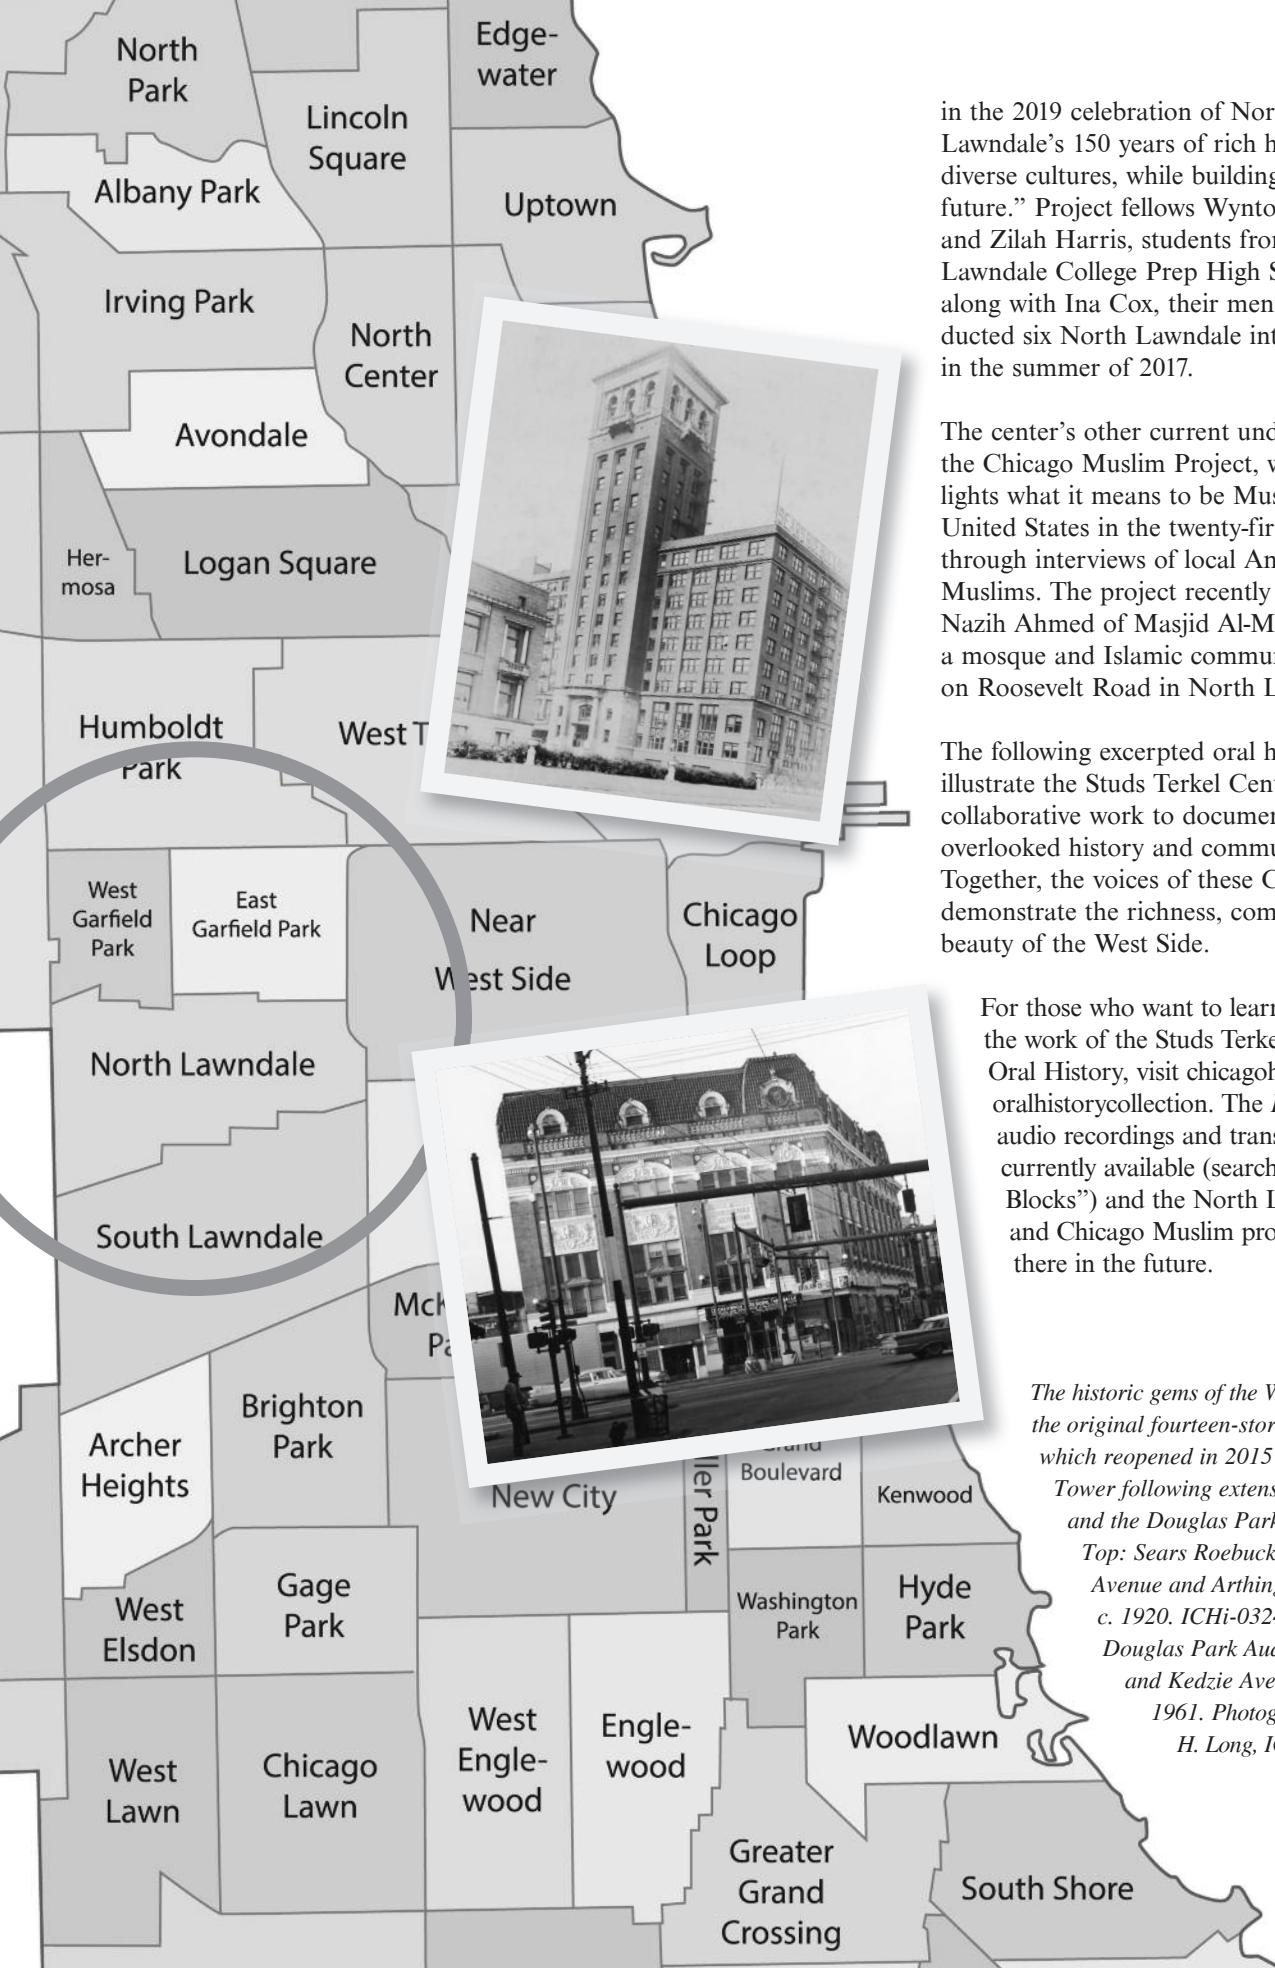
North Park

Edgewater

Lincoln Square

Albany Park

Uptown

Irving Park

North Center

Avondale

Hermosa

Logan Square

Humboldt Park

West T

West Garfield Park

East Garfield Park

Near West Side

Chicago Loop

North Lawndale

South Lawndale

Mck

Pa

Brighton Park

Archer Heights

New City

Grand Boulevard

ller Park

Kenwood

Gage Park

West Elsdon

Washington Park

Hyde Park

West Englewood

Englewood

Woodlawn

West Lawn

Chicago Lawn

Greater Grand Crossing

South Shore

in the 2019 celebration of Nor Lawndale's 150 years of rich h diverse cultures, while building future." Project fellows Wynto and Zilah Harris, students fro Lawndale College Prep High S along with Ina Cox, their men ducted six North Lawndale int in the summer of 2017.

The center's other current und the Chicago Muslim Project, w lights what it means to be Mu United States in the twenty-fir through interviews of local An Muslims. The project recently Nazih Ahmed of Masjid Al-M a mosque and Islamic commu on Roosevelt Road in North L

The following excerpted oral h illustrate the Studs Terkel Cen collaborative work to documen overlooked history and commu Together, the voices of these C demonstrate the richness, com beauty of the West Side.

For those who want to lear the work of the Studs Terke Oral History, visit chicagoh oralhistorycollection. The audio recordings and trans currently available (search Blocks") and the North L and Chicago Muslim pro there in the future.

The historic gems of the W the original fourteen-stor which reopened in 2015 Tower following extens and the Douglas Par Top: Sears Roebuck Avenue and Arthin c. 1920. ICHi-032 Douglas Park Au and Kedzie Ave 1961. Photog H. Long, I